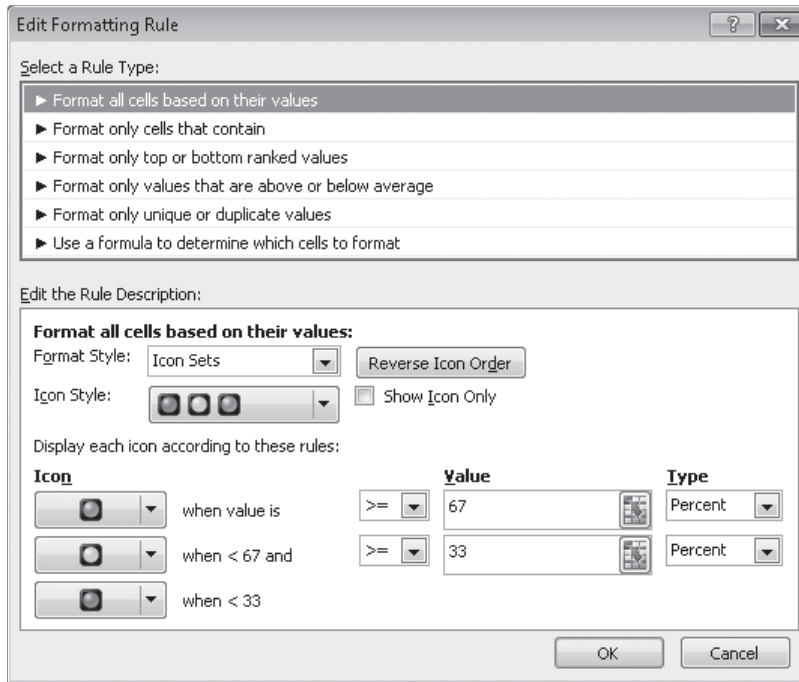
Edit Formatting Rule

? X

Select a Rule Type:

► Format all cells based on their values
► Format only cells that contain
► Format only top or bottom ranked values
► Format only values that are above or below average
► Format only unique or duplicate values
► Use a formula to determine which cells to format

Edit the Rule Description:

Format all cells based on their values:

Format Style: Icon Sets

Reverse Icon Order

Icon Style:

Show Icon Only

Display each icon according to these rules:

| Icon | | | Value | Type |
|---|---|---|---|---|
| | when value is | >= | 67 | Percent |
| | when < 67 and | >= | 33 | Percent |
| | when < 33 | | | |

OK

Cancel